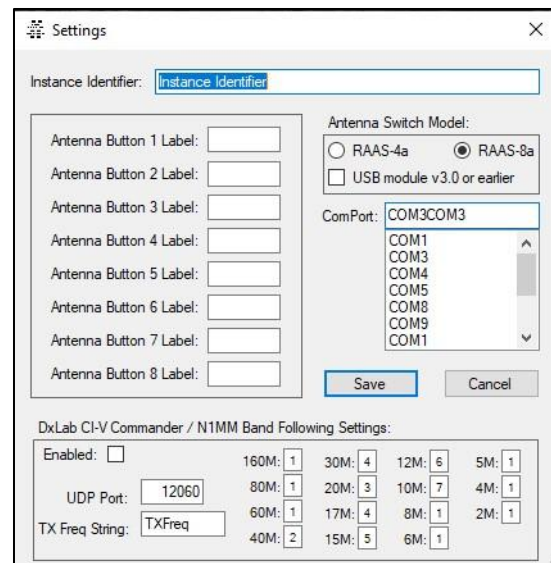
Settings
×

Instance Identifier: Instance Identifier

Antenna Button 1 Label:
Antenna Button 2 Label:
Antenna Button 3 Label:
Antenna Button 4 Label:
Antenna Button 5 Label:
Antenna Button 6 Label:
Antenna Button 7 Label:
Antenna Button 8 Label:

Antenna Switch Model:
RAAS-4a
RAAS-8a
USB module v3.0 or earlier

ComPort: COM3COM3
COM1
COM3
COM4
COM5
COM8
COM9
COM1

Save
Cancel

DxLab CI-V Commander / N1MM Band Following Settings:
Enabled:
UDP Port: 12060
TX Freq String: TXFreq

| | | | |
|---|---|---|---|
| 160M: 1 | 30M: 4 | 12M: 6 | 5M: 1 |
| 80M: 1 | 20M: 3 | 10M: 7 | 4M: 1 |
| 60M: 1 | 17M: 4 | 8M: 1 | 2M: 1 |
| 40M: 2 | 15M: 5 | 6M: 1 | |